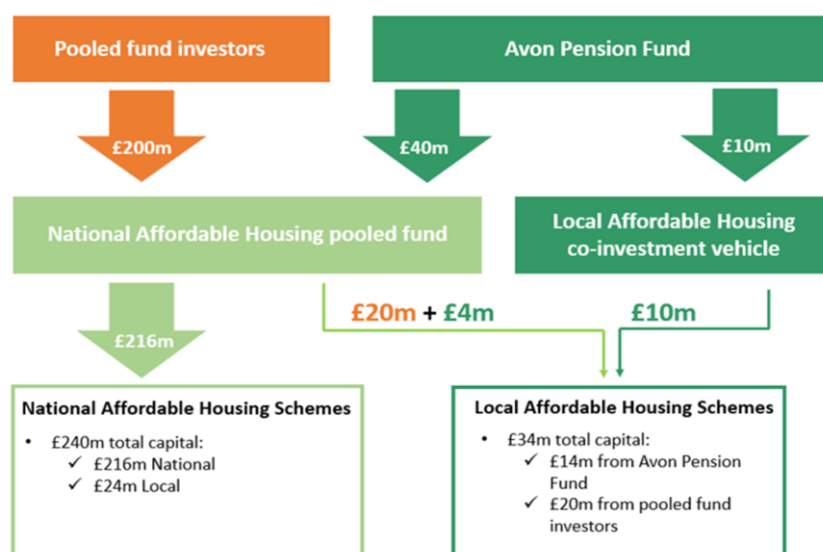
Pooled fund investors

Avon Pension Fund

£200m

£40m

£10m

National Affordable Housing pooled fund

Local Affordable Housing co-investment vehicle

£216m

£20m + £4m

£10m

National Affordable Housing Schemes

- £240m total capital:
  - ✓ £216m National
  - ✓ £24m Local

Local Affordable Housing Schemes

- £34m total capital:
  - ✓ £14m from Avon Pension Fund
  - ✓ £20m from pooled fund investors